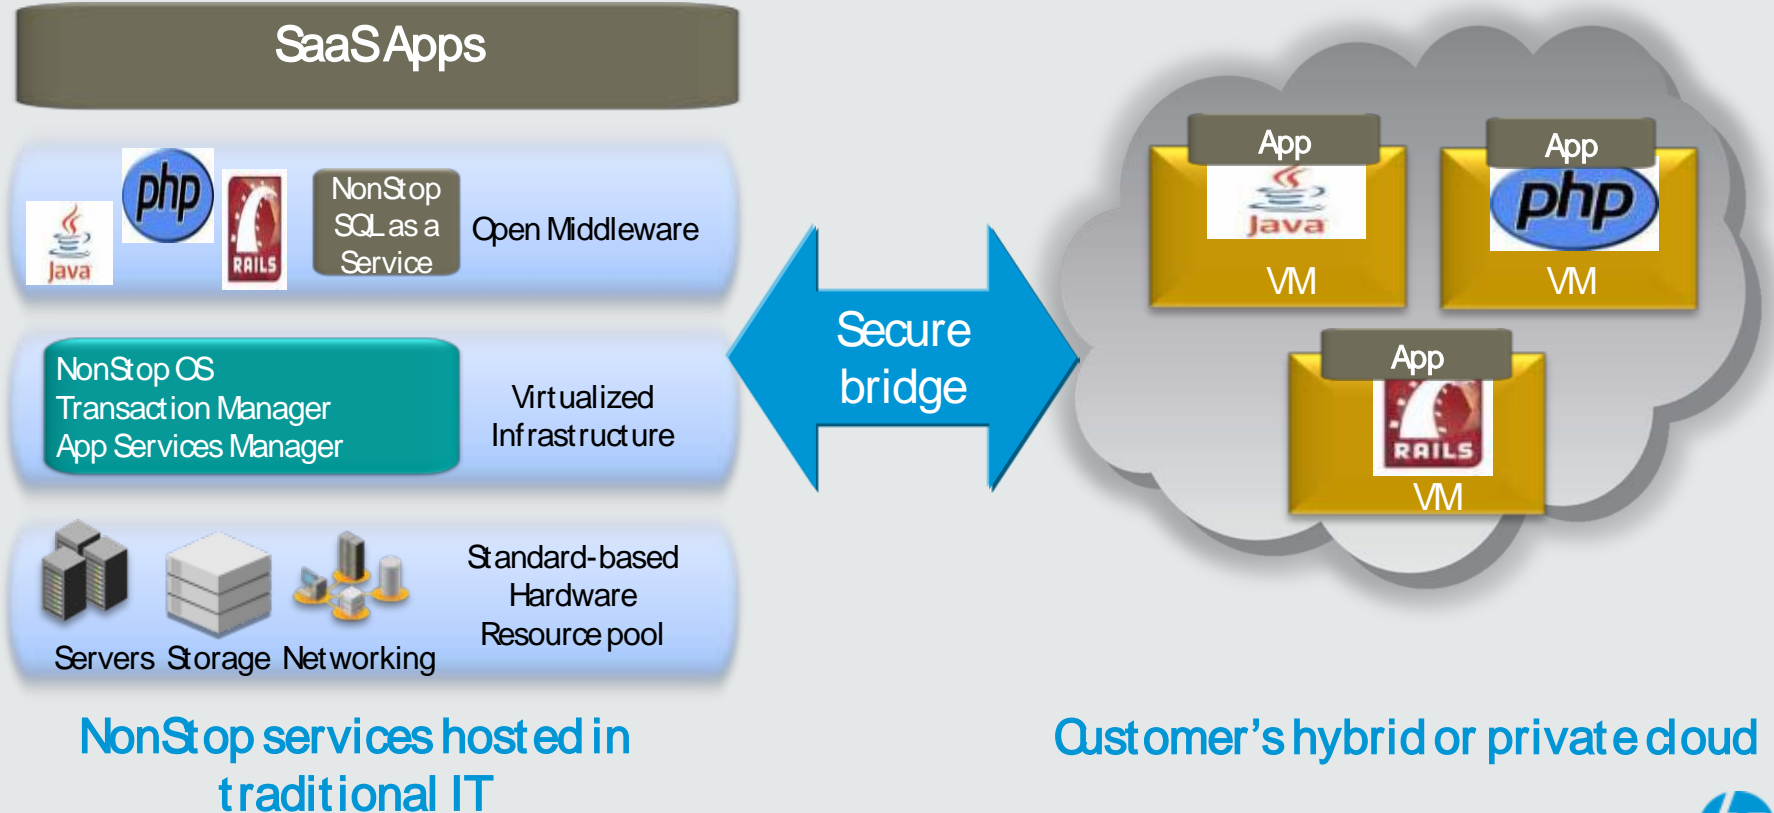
SaaS Apps

Java php RAILS

NonStop SQL as a Service

Open Middleware

NonStop OS
Transaction Manager
App Services Manager

Virtualized Infrastructure

Servers Storage Networking

Standard-based Hardware Resource pool

Secure bridge

App
Java
VM

App
php
VM

App
RAILS
VM

NonStop services hosted in traditional IT

Customer's hybrid or private cloud